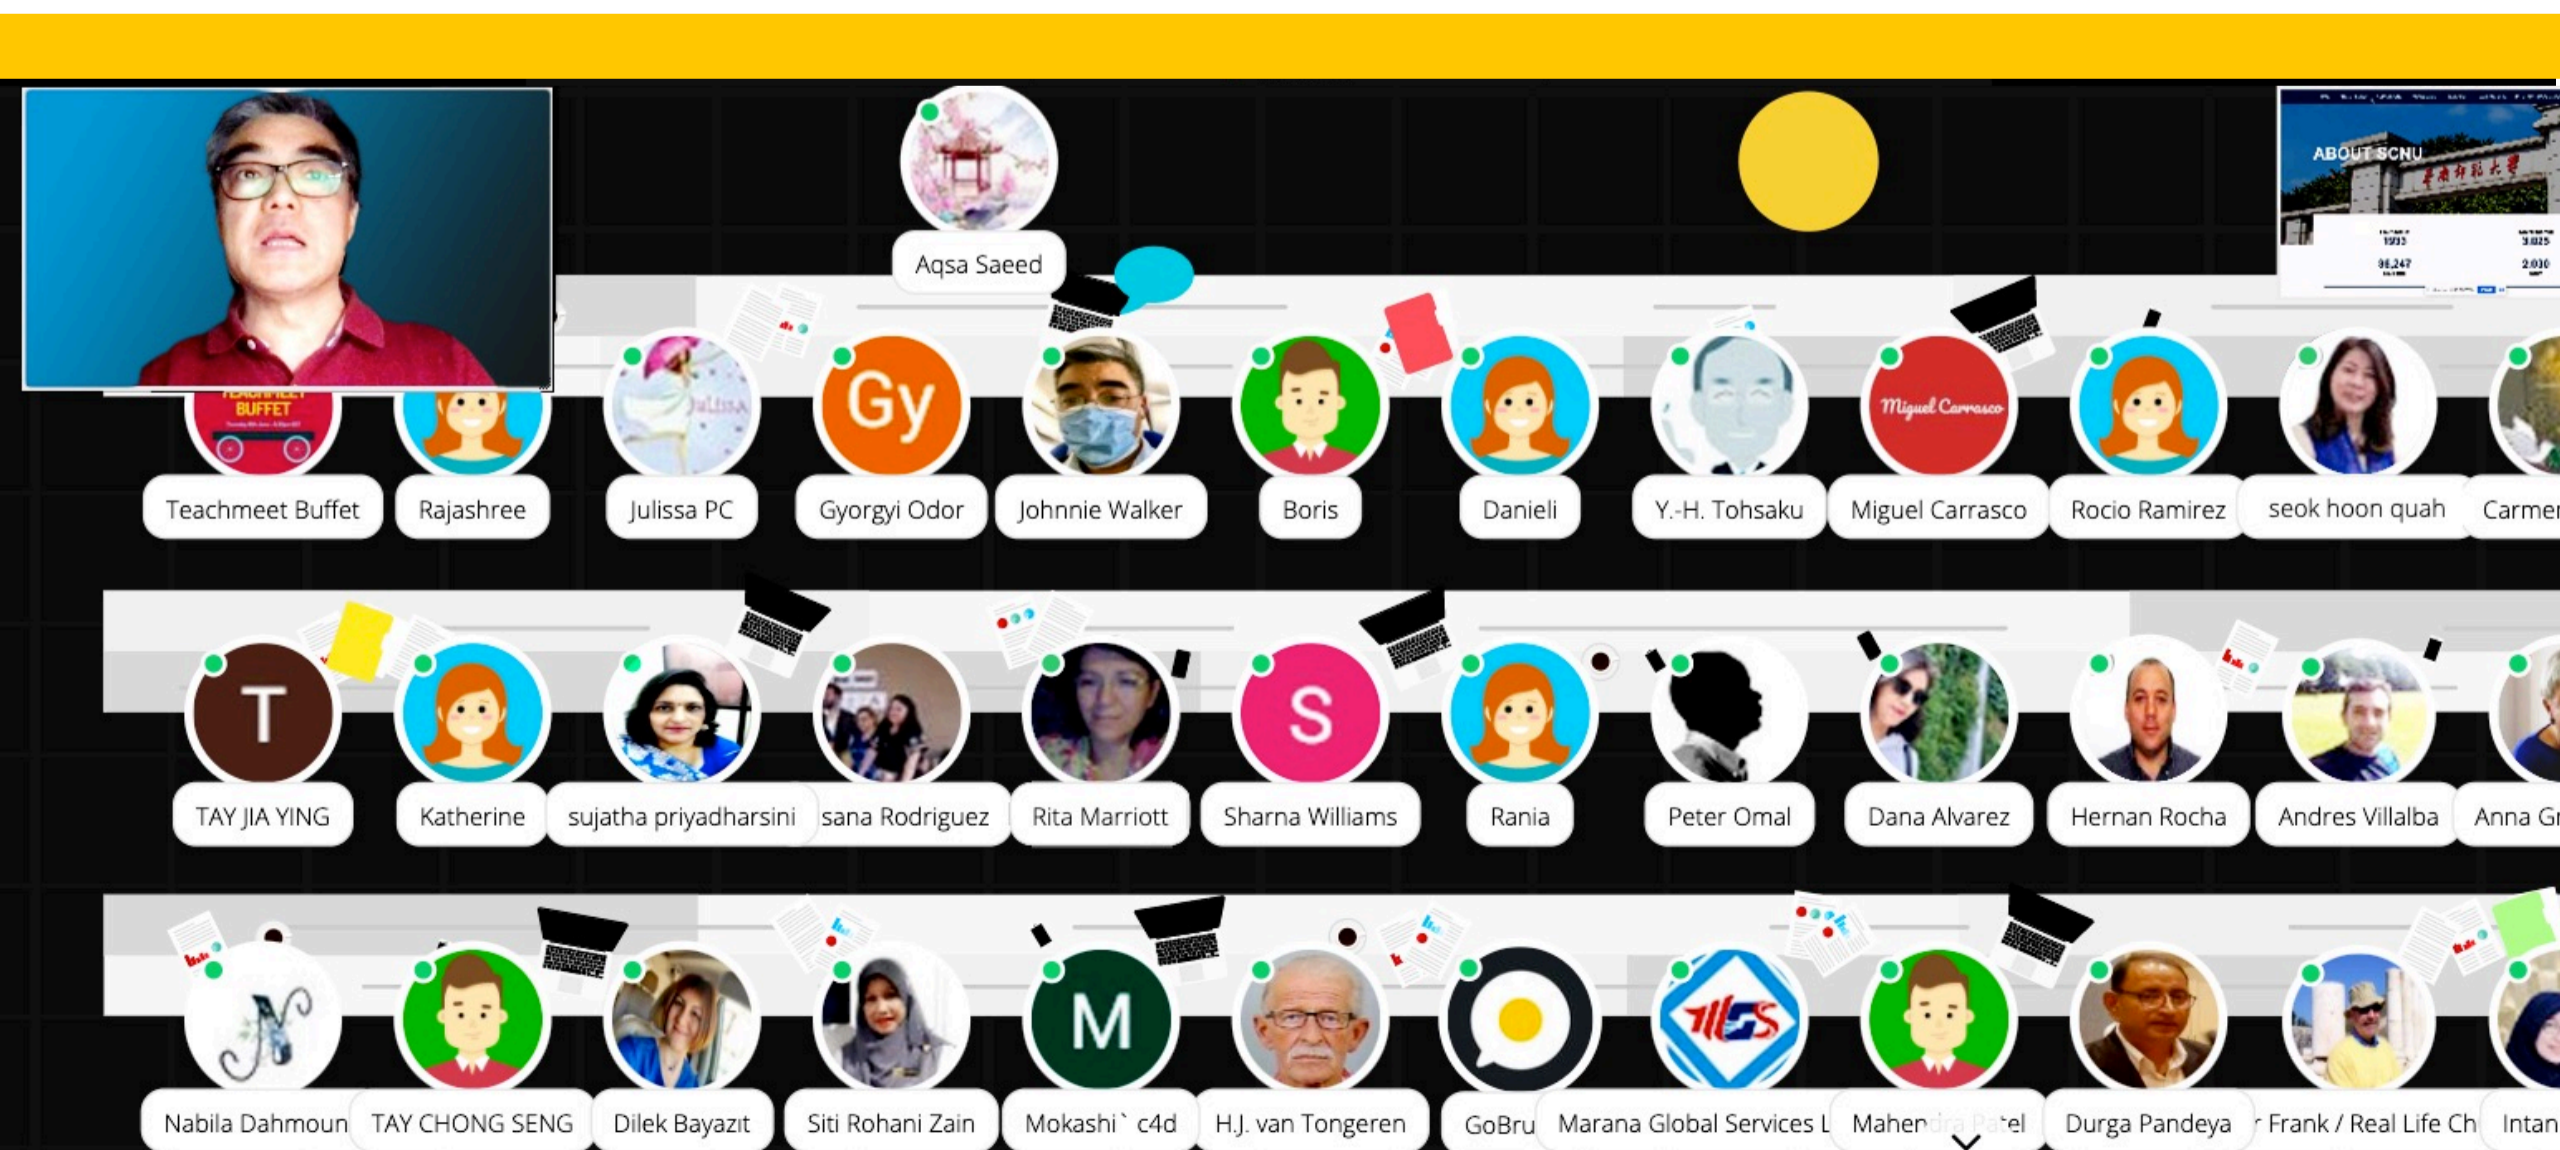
ABOUT SCNU

Aqsa Saeed

TEACHMEET BUFFET

Gy

Teachmeet Buffet
Rajashree
Julissa PC
Gyorgyi Odor
Johnnie Walker
Boris
Danieli
Y.-H. Tohsaku
Miguel Carrasco
Rocio Ramirez
seok hoon quah
Carmer

T

S

TAY JIA YING
Katherine
sujatha priyadharsini
sana Rodriguez
Rita Marriott
Sharna Williams
Rania
Peter Omal
Dana Alvarez
Hernan Rocha
Andres Villalba
Anna G

M

Nabila Dahmoun
TAY CHONG SENG
Dilek Bayazıt
Siti Rohani Zain
Mokashi` c4d
H.J. van Tongeren
GoBru
Marana Global Services L
Mahendra Patel
Durga Pandeya
Frank / Real Life Ch
Intan